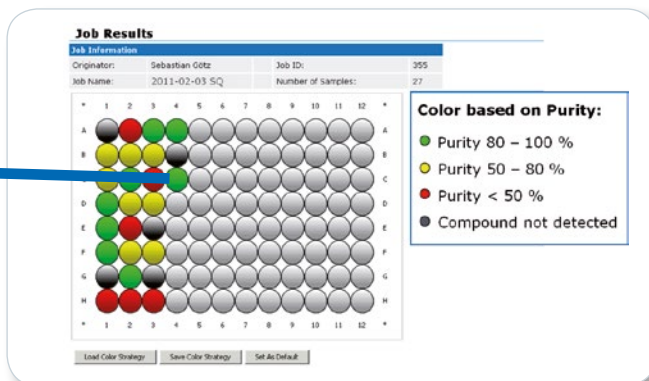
Job Results

Job Information

| Originator: | Sebastian Götz | Job ID: | 355 |
|---|---|---|---|
| Job Name: | 2011-02-03 SQ | Number of Samples: | 27 |

* 1 2 3 4 5 6 7 8 9 10 11 12 *

A
B
C
D
E
F
G
H

* 1 2 3 4 5 6 7 8 9 10 11 12 *

Color based on Purity:
Purity 80 – 100 %
Purity 50 – 80 %
Purity < 50 %
Compound not detected

Load Color Strategy
Save Color Strategy
Set As Default